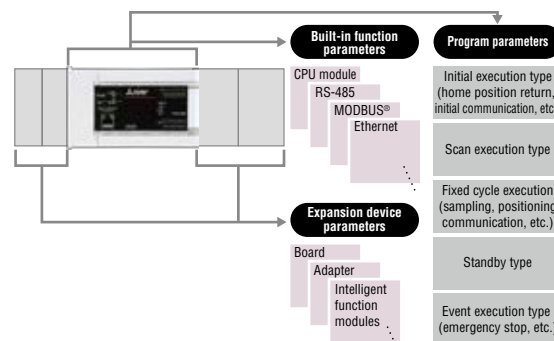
Built-in function parameters

CPU module

RS-485

MODBUS®

Ethernet

Expansion device parameters

Board

Adapter

Intelligent function modules

Program parameters

Initial execution type (home position return, initial communication, etc

Scan execution type

Fixed cycle execution (sampling, positioning communication, etc.)

Standby type

Event execution type (emergency stop, etc.